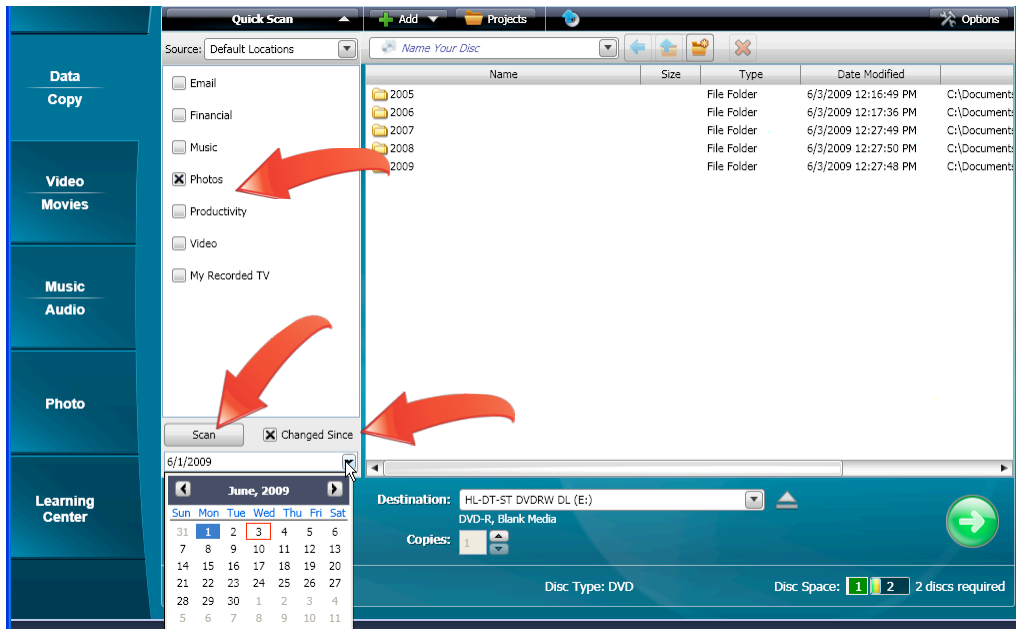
Data Copy

Video Movies

Music Audio

Photo

Learning Center

Quick Scan

Source: Default Locations

Email
Financial
Music
Photos
Productivity
Video
My Recorded TV

Scan
Changed Since

6/1/2009

June, 2009

| Sun | Mon | Tue | Wed | Thu | Fri | Sat |
|---|---|---|---|---|---|---|
| 31 | 1 | 2 | 3 | 4 | 5 | 6 |
| 7 | 8 | 9 | 10 | 11 | 12 | 13 |
| 14 | 15 | 16 | 17 | 18 | 19 | 20 |
| 21 | 22 | 23 | 24 | 25 | 26 | 27 |
| 28 | 29 | 30 | 1 | 2 | 3 | 4 |
| 5 | 6 | 7 | 8 | 9 | 10 | 11 |

Add
Projects
Options

Name Your Disc

| Name | Size | Type | Date Modified | |
|---|---|---|---|---|
| 2005 | | File Folder | 6/3/2009 12:16:49 PM | C:\Documents |
| 2006 | | File Folder | 6/3/2009 12:17:36 PM | C:\Documents |
| 2007 | | File Folder | 6/3/2009 12:27:49 PM | C:\Documents |
| 2008 | | File Folder | 6/3/2009 12:27:50 PM | C:\Documents |
| 2009 | | File Folder | 6/3/2009 12:27:48 PM | C:\Documents |

Destination: HL-DT-ST DVDRW DL (E:)
DVD-R, Blank Media
Copies: 1

Disc Type: DVD
Disc Space: 1 2 2 discs required